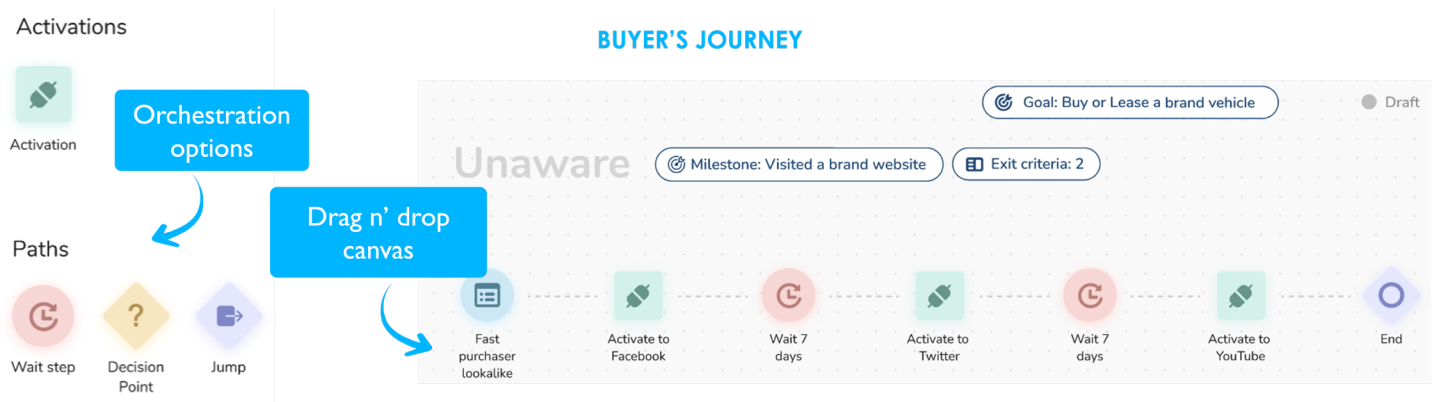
Activations

Activation

Orchestration options

Paths

Wait step

?

Decision Point

Jump

BUYER'S JOURNEY

Goal: Buy or Lease a brand vehicle

Draft

Unaware

Milestone: Visited a brand website

Exit criteria: 2

Drag n' drop canvas

Fast purchaser lookalike

Activate to Facebook

Wait 7 days

Activate to Twitter

Wait 7 days

Activate to YouTube

End